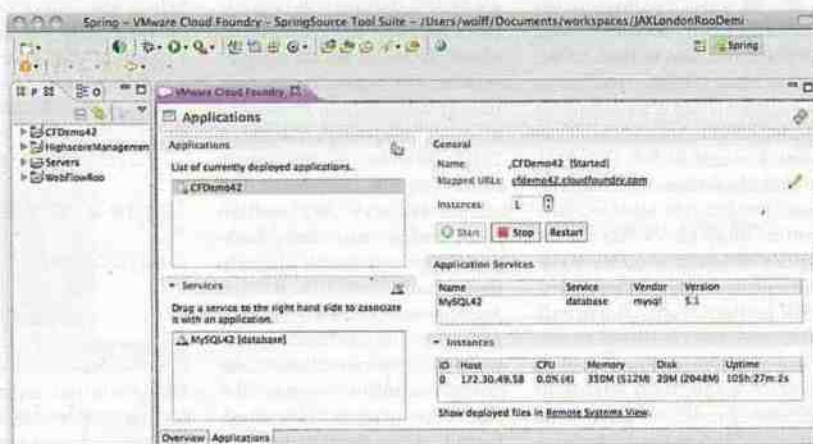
Spring – VMware Cloud Foundry – SpringSource Tool Suite – /Users/wolff/Documents/workspaces/JAXLondonRooDemo

Spring

VMware Cloud Foundry

CFDemo42
HighscoreManagemen
Servers
WebFlowRoo

Applications

Applications

List of currently deployed applications.

CFDemo42

General

Name: CFDemo42 [Started]
Mapped URLs: cfdemo42.cloudfoundry.com
Instances: 1

Start | Stop | Restart

Application Services

| Name | Service | Vendor | Version |
|---|---|---|---|
| MySQL42 | database | mysql | 5.1 |

Services

Drag a service to the right hand side to associate it with an application.

MySQL42 [database]

Instances

| ID | Host | CPU | Memory | Disk | Uptime |
|---|---|---|---|---|---|
| 0 | 172.30.49.58 | 0.0% (4) | 350M (512M) | 20M (2048M) | 105h:27m:2s |

Show deployed files in Remote Systems View.

Overview | Applications